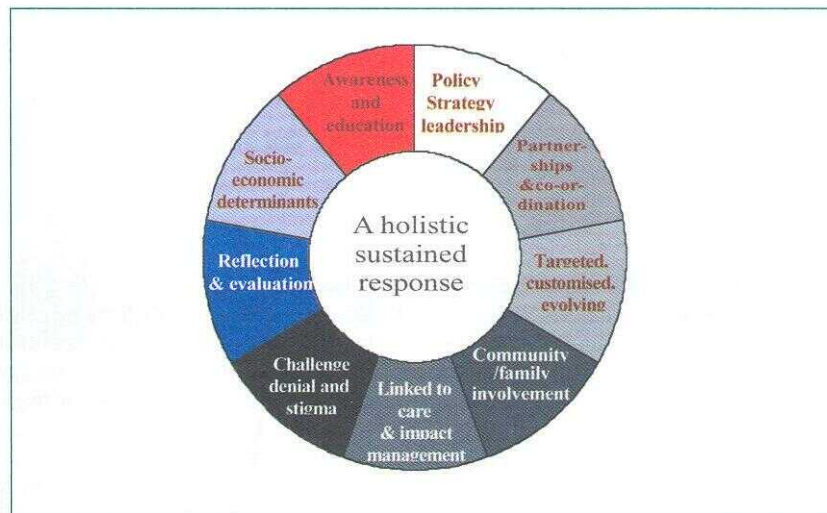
A holistic sustained response

Awareness and education

Policy Strategy leadership

Partner-ships &co-or-dination

Targeted, customised, evolving

Community /family involvement

Linked to care & impact management

Challenge denial and stigma

Reflection & evaluation

Socio-economic determinants